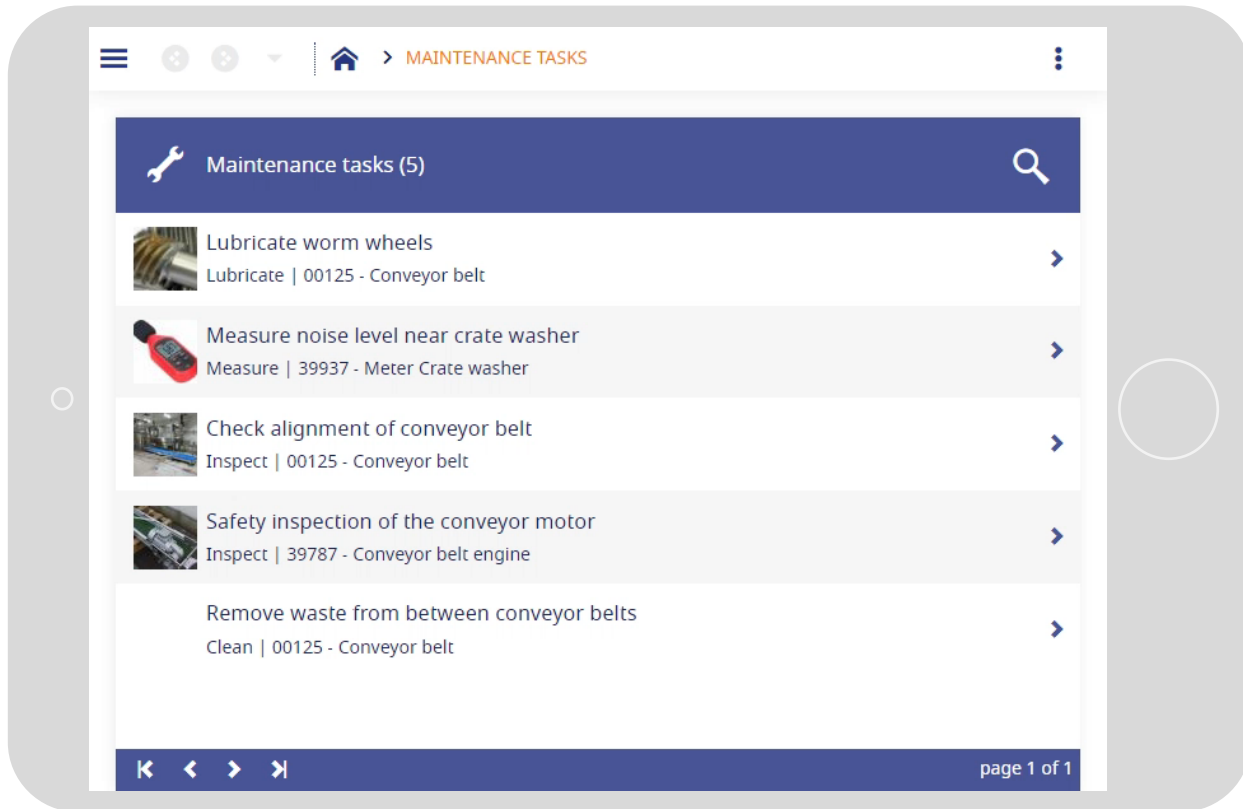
> MAINTENANCE TASKS

Maintenance tasks (5)

Lubricate worm wheels
Lubricate | 00125 - Conveyor belt

Measure noise level near crate washer
Measure | 39937 - Meter Crate washer

Check alignment of conveyor belt
Inspect | 00125 - Conveyor belt

Safety inspection of the conveyor motor
Inspect | 39787 - Conveyor belt engine

Remove waste from between conveyor belts
Clean | 00125 - Conveyor belt

page 1 of 1